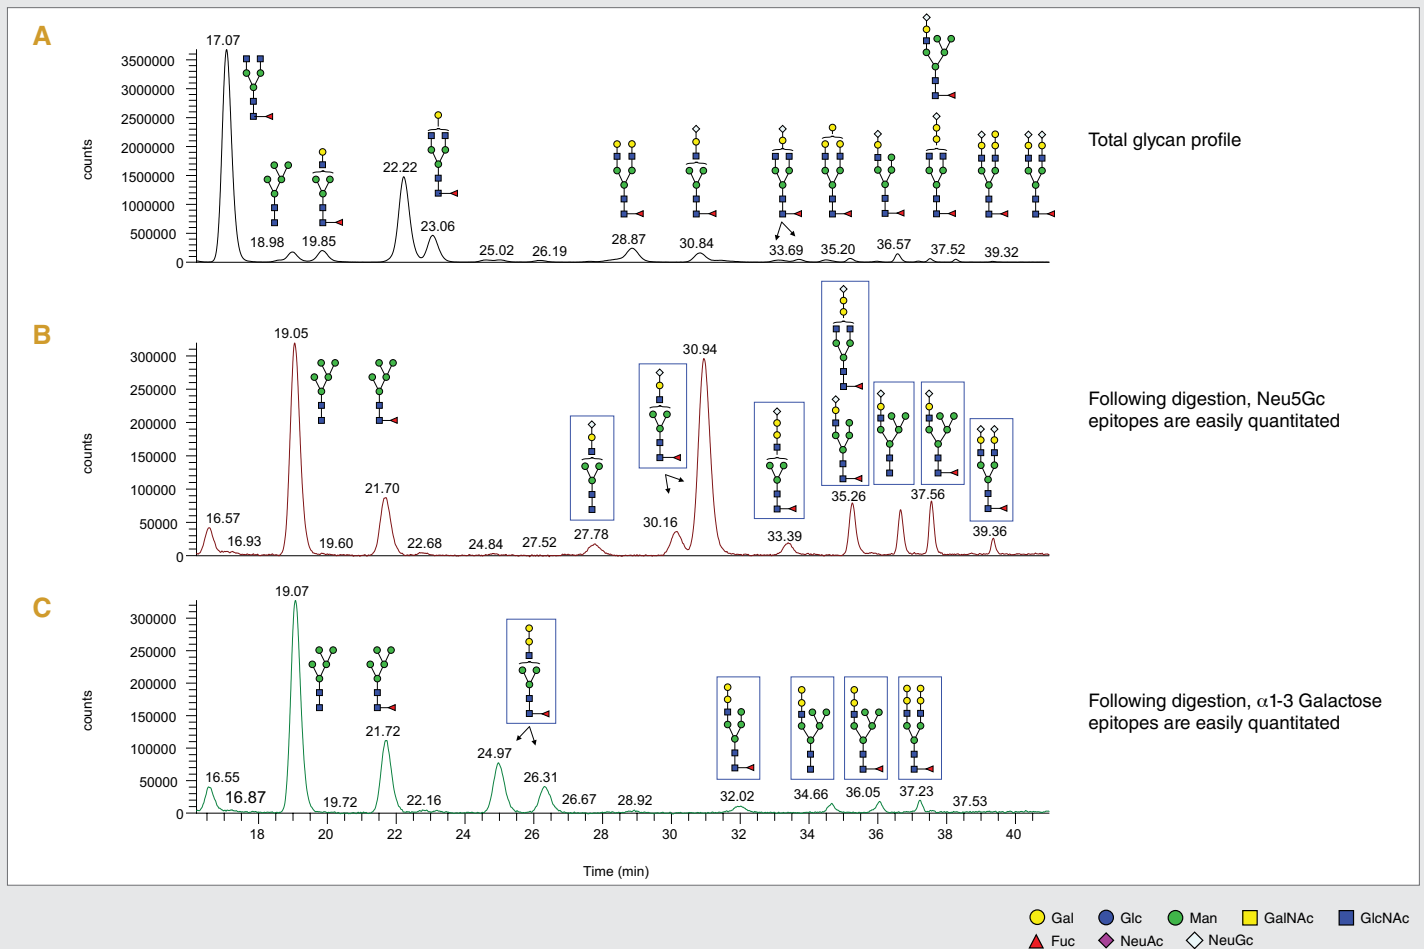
A

counts

3500000
3000000
2500000
2000000
1500000
1000000
500000
0

17.07
18.98
19.85
22.22
23.06
25.02
26.19
28.87
30.84
33.69
35.20
36.57
37.52
39.32

Total glycan profile

B

counts

300000
250000
200000
150000
100000
50000
0

16.57
16.93
19.05
19.60
21.70
22.68
24.84
27.52
27.78
30.16
30.94
33.39
35.26
37.56
39.36

Following digestion, Neu5Gc epitopes are easily quantitated

C

counts

300000
250000
200000
150000
100000
50000
0

16.55
16.87
19.07
19.72
21.72
22.16
24.97
26.31
26.67
28.92
32.02
34.66
36.05
37.23
37.53

18 20 22 24 26 28 30 32 34 36 38 40

Time (min)

Following digestion, $\alpha$1-3 Galactose epitopes are easily quantitated

Gal Glc Man GalNAc GlcNAc
Fuc NeuAc NeuGc